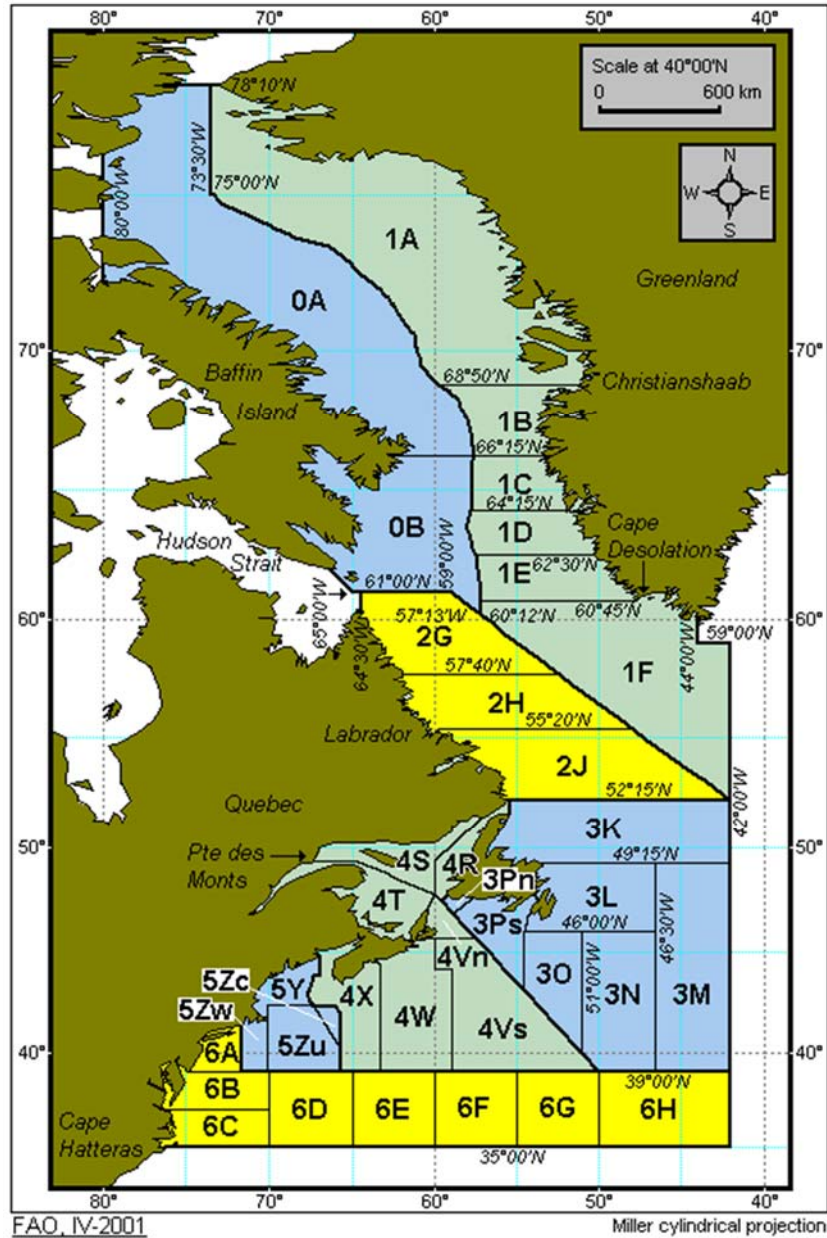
80° 70° 60° 50° 40°

Scale at 40°00'N
0 600 km

N
W E
S

78°10'N
73°30'W
75°00'N
80°00'W
1A
Greenland
0A
70° 70°
Baffin
Island
68°50'N
Christianshaab
1B
66°15'N
1C
64°15'N
1D
0B
59°00'W
Cape
Desolation
Hudson
Strait
62°30'N
1E
61°00'N
65°00'W
60°12'N
60°45'N
60° 60°
57°13'W
59°00'N
2G
57°40'N
64°30'W
44°00'W
1F
2H
55°20'N
Labrador
2J
52°15'N
Quebec
42°00'W
3K
50° 50°
Pte des
Monts
4S
4R
49°15'N
3Pn
3L
4T
3Ps
46°00'N
46°30'W
4Vn
5Zc
5Y
4X
4W
3O
51°00'W
3N
3M
5Zw
4Vs
5Zu
40° 40°
6A
39°00'N
6B
6D
6E
6F
6G
6H
6C
Cape
Hatteras
35°00'N
80° 70° 60° 50° 40°

FAO, IV-2001
Miller cylindrical projection